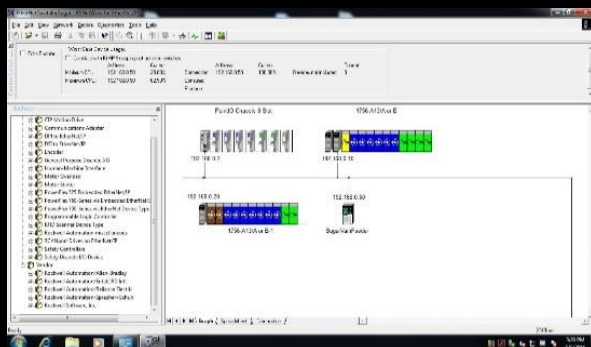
File Edit View Network Device Diagnostics Tools Help

Point IO Chassis 8 Slot
1756-A13/A or B
192.168.0.3
192.168.0.10
192.168.0.20
192.168.0.50
1756-A13/A or B-1

Communications Adapter
Encoder
General Purpose Discrete I/O
Human-Machine Interface
Motor Overload
Motor Starter
Programmable Logic Controller
Safety Controllers
Vendor
Rockwell Automation/Allen-Bradley
Rockwell Software, Inc.

Ready